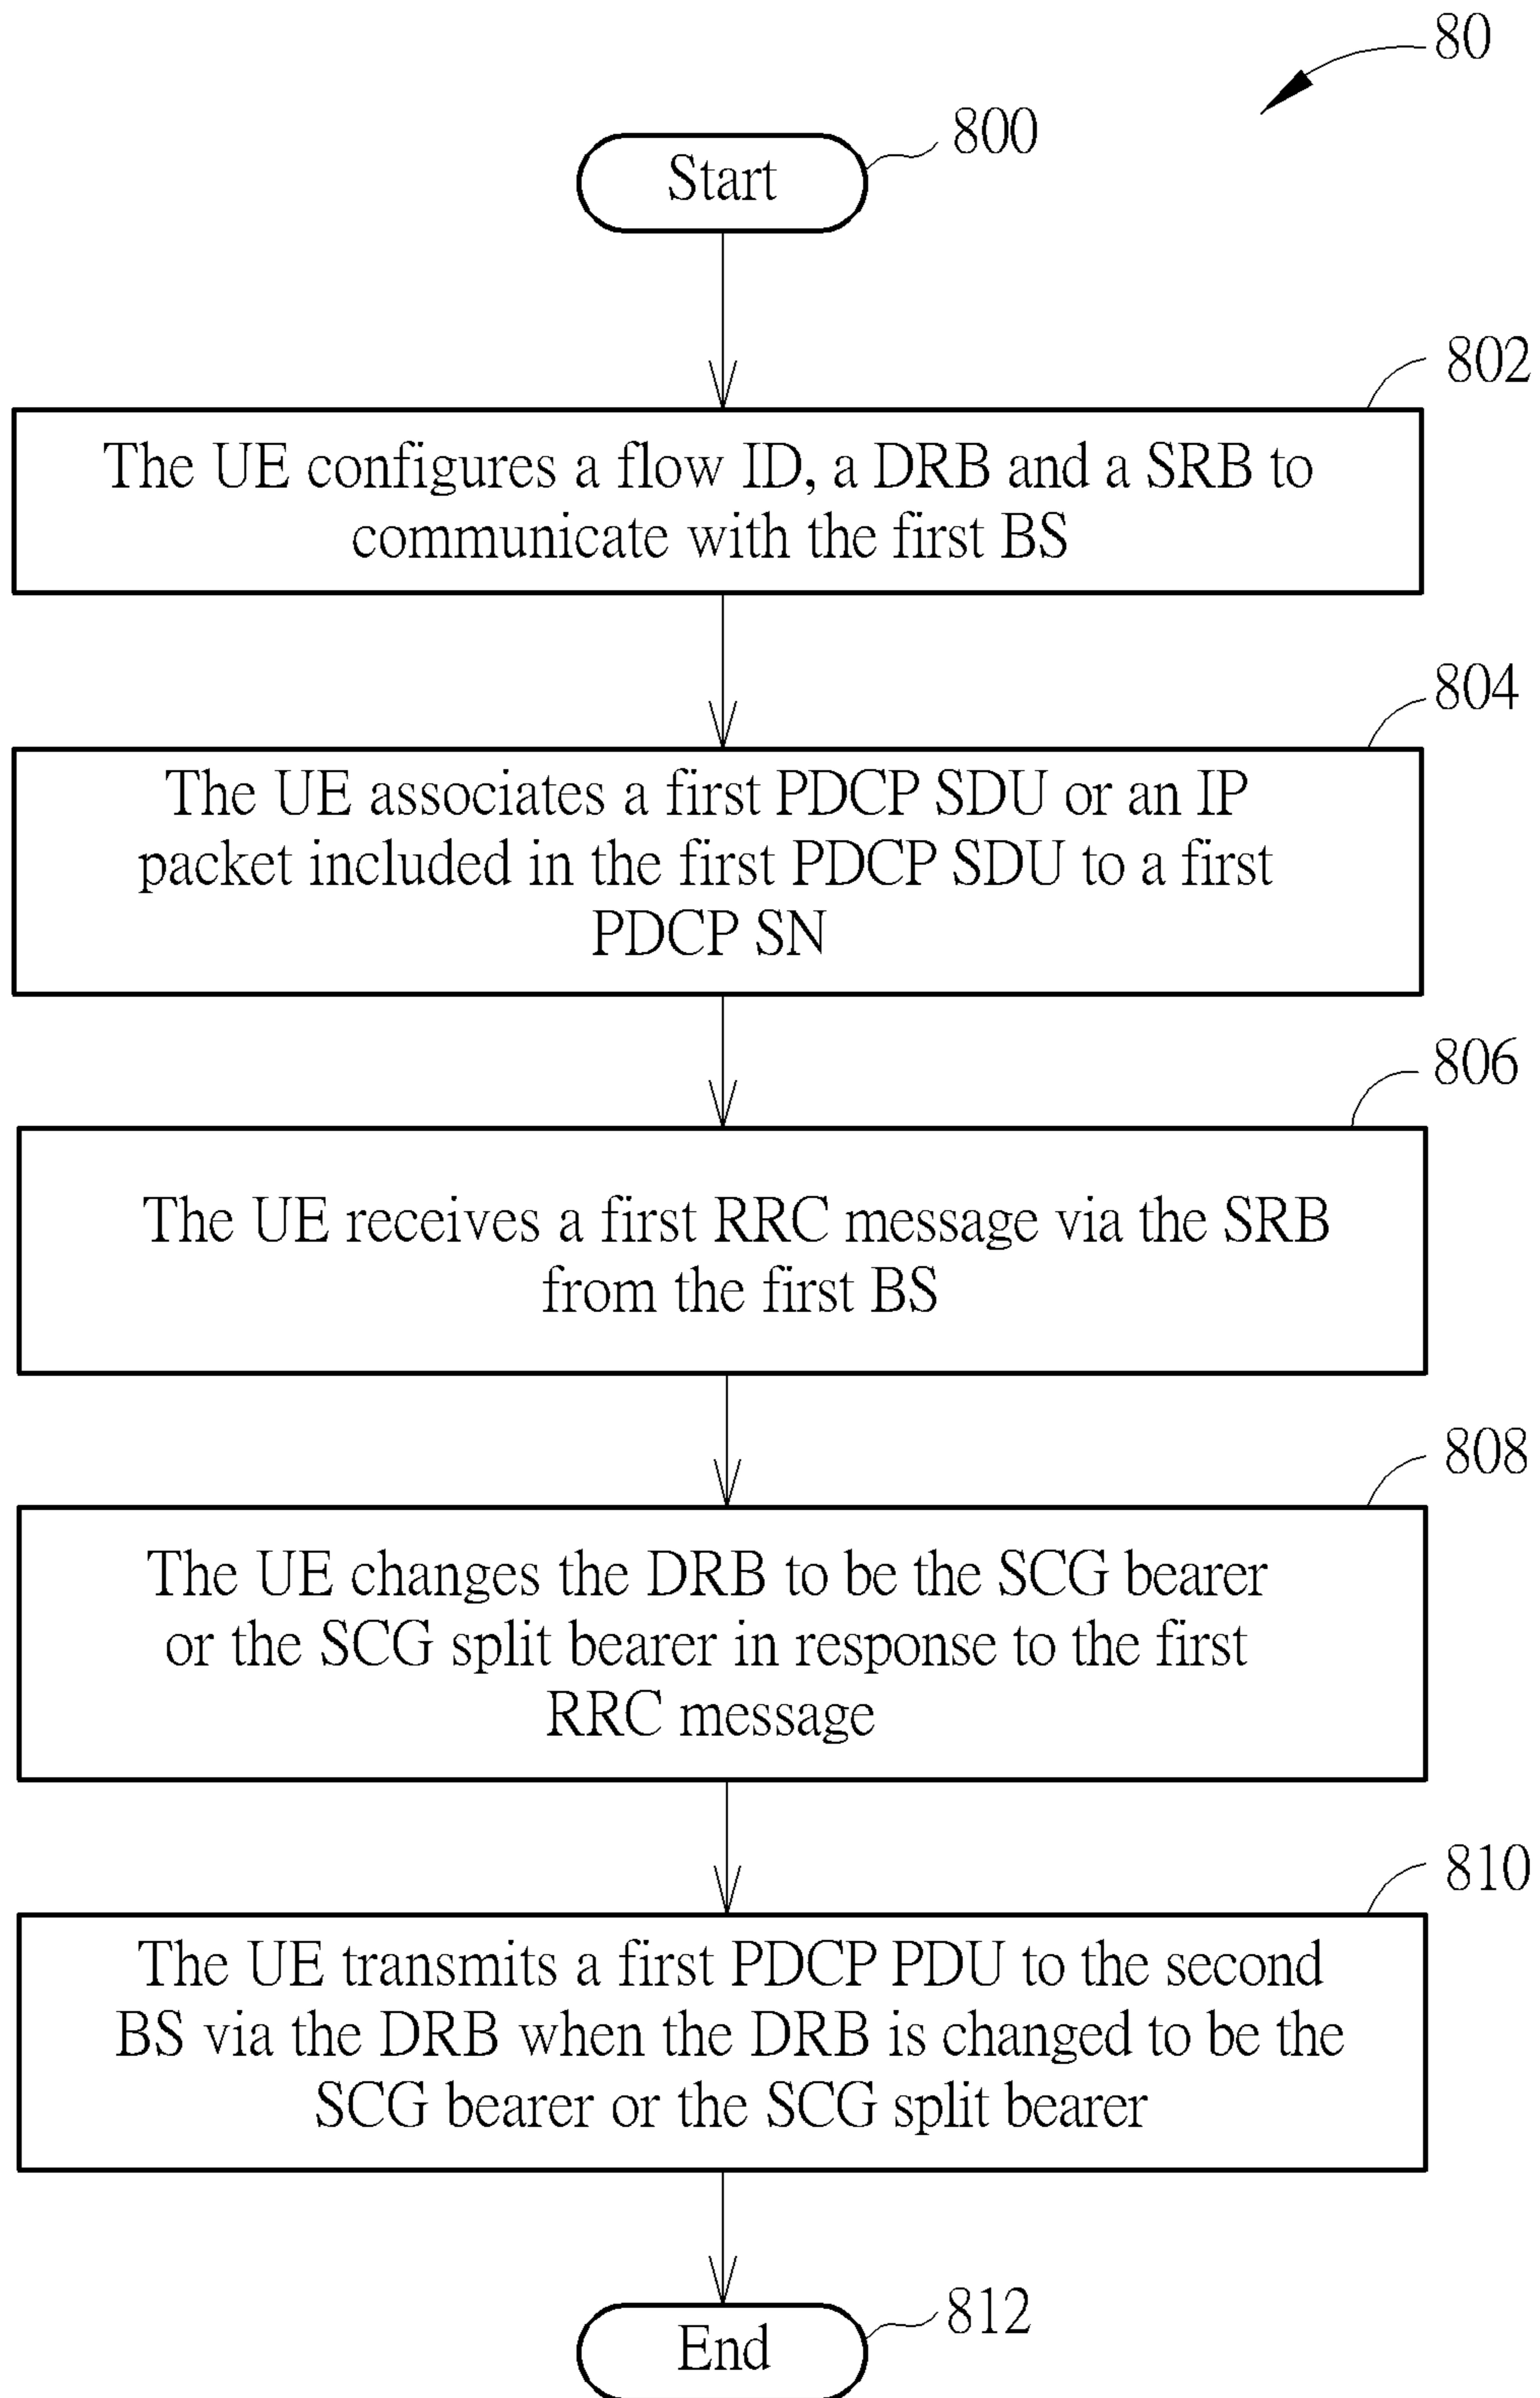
80

800

Start

802

The UE configures a flow ID, a DRB and a SRB to communicate with the first BS

804

The UE associates a first PDCP SDU or an IP packet included in the first PDCP SDU to a first PDCP SN

806

The UE receives a first RRC message via the SRB from the first BS

808

The UE changes the DRB to be the SCG bearer or the SCG split bearer in response to the first RRC message

810

The UE transmits a first PDCP PDU to the second BS via the DRB when the DRB is changed to be the SCG bearer or the SCG split bearer

812

End